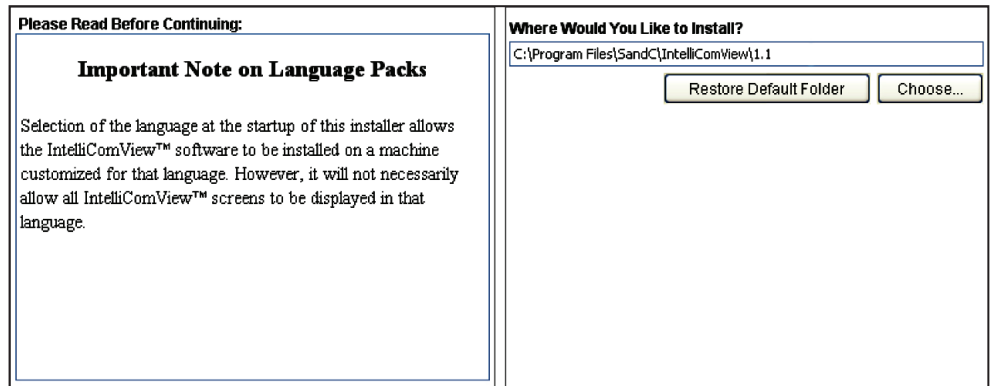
Please Read Before Continuing:

Important Note on Language Packs

Selection of the language at the startup of this installer allows the IntelliComView™ software to be installed on a machine customized for that language. However, it will not necessarily allow all IntelliComView™ screens to be displayed in that language.

Where Would You Like to Install?

C:\Program Files\SandC\IntelliComView\1.1

Restore Default Folder

Choose...